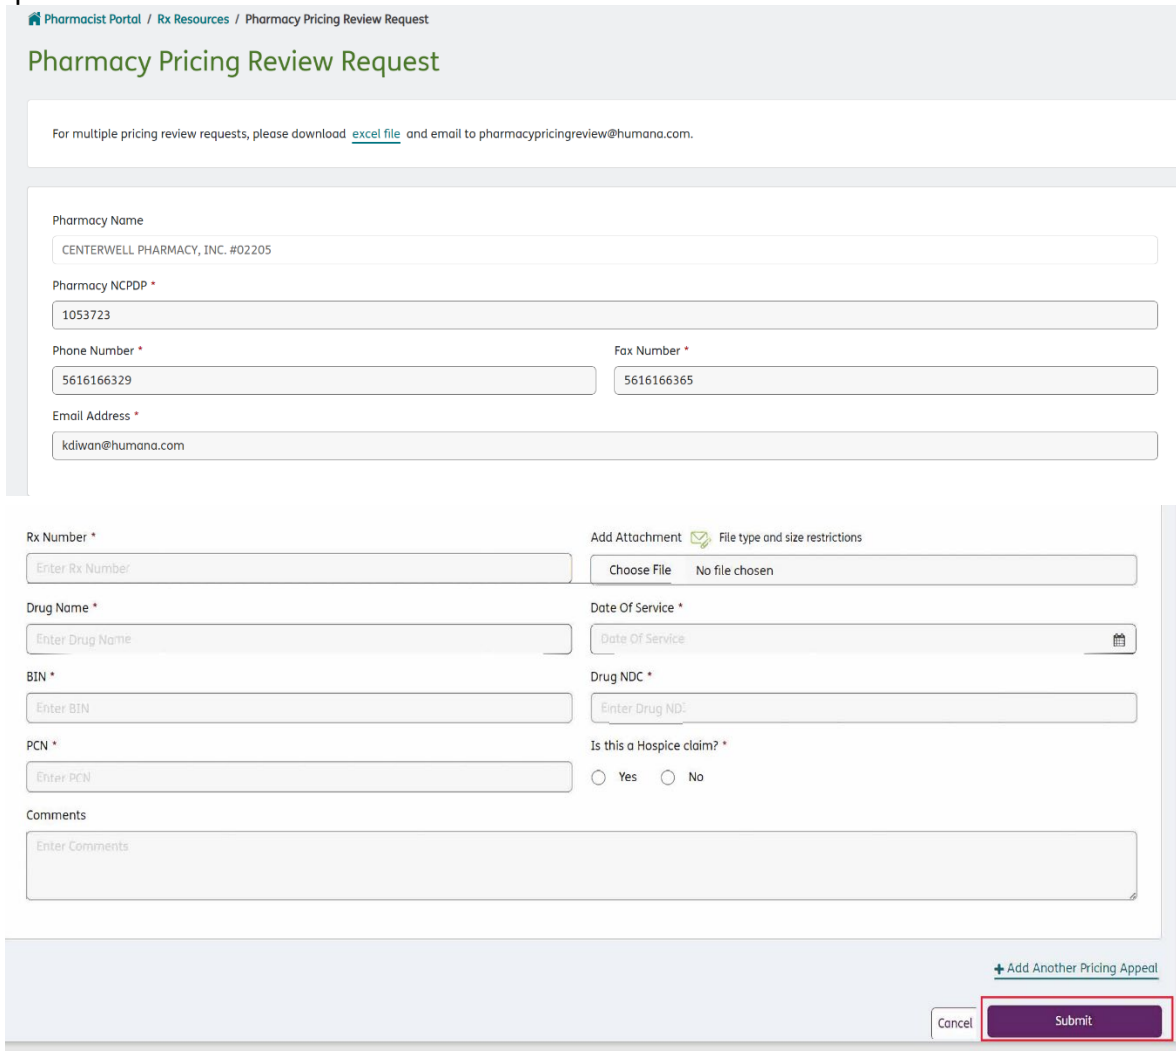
Pharmacist Portal / Rx Resources / Pharmacy Pricing Review Request

Pharmacy Pricing Review Request

For multiple pricing review requests, please download excel file and email to pharmacypricingreview@humana.com.

Pharmacy Name
CENTERWELL PHARMACY, INC. #02205

Pharmacy NCPDP *
1053723

Phone Number *
5616166329

Fax Number *
5616166365

Email Address *
kdiwan@humana.com

Rx Number *
Enter Rx Number

Add Attachment File type and size restrictions
Choose File No file chosen

Drug Name *
Enter Drug Name

Date Of Service *
Date Of Service

BIN *
Enter BIN

Drug NDC *
Enter Drug NDC

PCN *
Enter PCN

Is this a Hospice claim? *
Yes No

Comments
Enter Comments

+ Add Another Pricing Appeal

Cancel
Submit